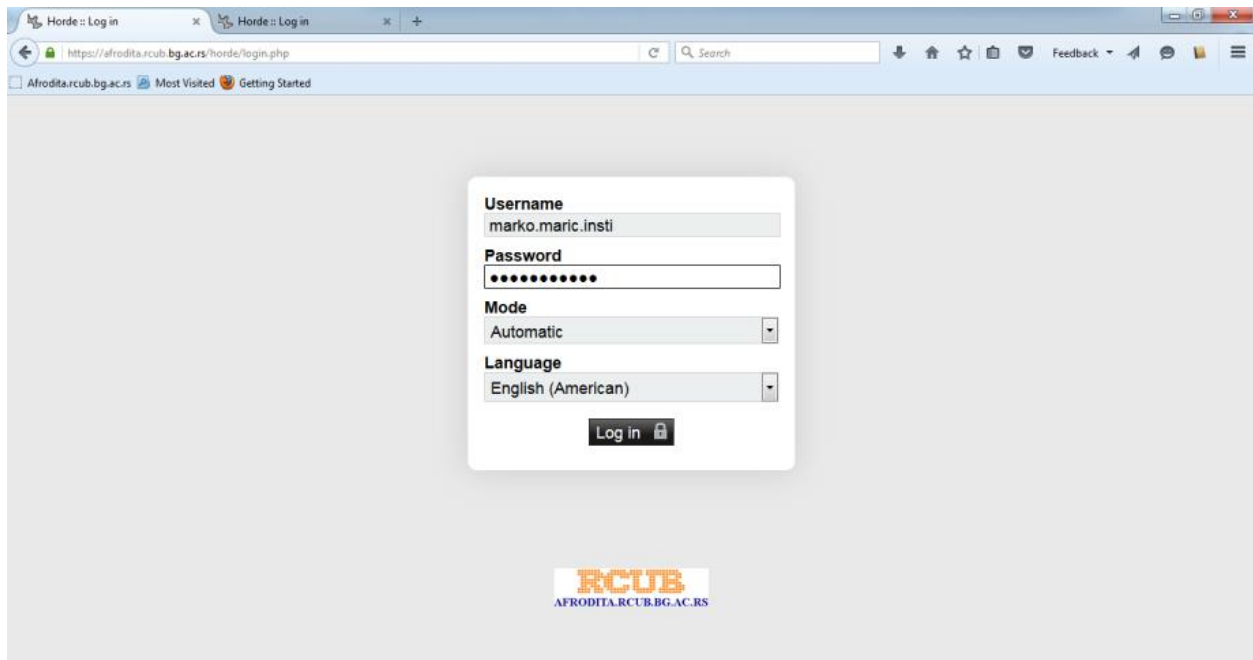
Horde :: Log in
Horde :: Log in
https://afrodita.rcub.bg.ac.rs/horde/login.php
Search
Feedback
Afrodita.rcub.bg.ac.rs Most Visited Getting Started

Username
marko.maric.insti
Password
•••••••••••
Mode
Automatic
Language
English (American)
Log in

RCUB
AFRODITA.RCUB.BG.AC.RS